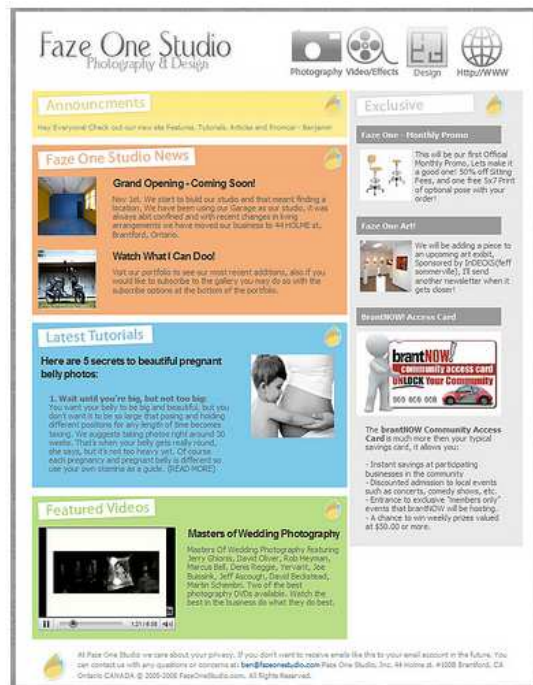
Faze One Studio
Photography & Design

Photography Video/Effects Design Http://WWW

Announcments

Hey Everyone Check out our new site Features, Tutorials, Articles and Promos! - Benjamin

Faze One Studio News

Grand Opening - Coming Soon!

Nov 1st. We start to build our studio and that meant finding a location. We have been using our Garage as our studio, it was always abit confined and with recent changes in living arrangements we have moved our business to 44 HOLME st. Brantford, Ontario.

Watch What I Can Doo!

Visit our portfolio to see our most recent additions, also if you would like to subscribe to the gallery you may do so with the subscribe options at the bottom of the portfolio.

Latest Tutorials

Here are 5 secrets to beautiful pregnant belly photos:

1. Wait until you're big, but not too big:
You want your belly to be big and beautiful, but you don't want it to be so large that posing and holding different positions for any length of time becomes taxing. We suggests taking photos right around 30 weeks. That's when your belly gets really round, she says, but it's not too heavy yet. Of course each pregnancy and pregnant belly is different so use your own stamina as a guide. (READ MORE)

Featured Videos

Masters of Wedding Photography

Masters Of Wedding Photography featuring Jerry Ghionis, David Oliver, Rob Heyman, Marcus Bell, Denis Reggie, Yervant, Joe Buissink, Jeff Ascough, David Beckstead, Martin Schembri. Two of the best photography DVDs available. Watch the best in the business do what they do best.

1:21 / 8:08

Exclusive

Faze One - Monthly Promo

This will be our first Official Monthly Promo, Lets make it a good one! 50% off Sitting Fees, and one free 5x7 Print of optional pose with your order!

Faze One Art!

We will be adding a piece to an upcoming art exibit, Sponsored by InDEXS(Jeff sommerville), I'll send another newsletter when it gets closer!

BrantNOW! Access Card

brantNOW
community access card
UNLOCK Your Community

The brantNOW Community Access Card is much more then your typical savings card, it allows you:

- Instant savings at participating businesses in the community
- Discounted admission to local events such as concerts, comedy shows, etc.
- Entrance to exclusive "members only" events that brantNOW will be hosting.
- A chance to win weekly prizes valued at $50.00 or more.

At Faze One Studio we care about your privacy. If you don't want to receive emails like this to your email account in the future. You can contact us with any questions or concerns at: ben@fazeonestudio.com Faze One Studio, Inc. 44 Holme st. #1008 Brantford, CA Ontario CANADA © 2005-2008 FazeOneStudio.com. All Rights Reserved.